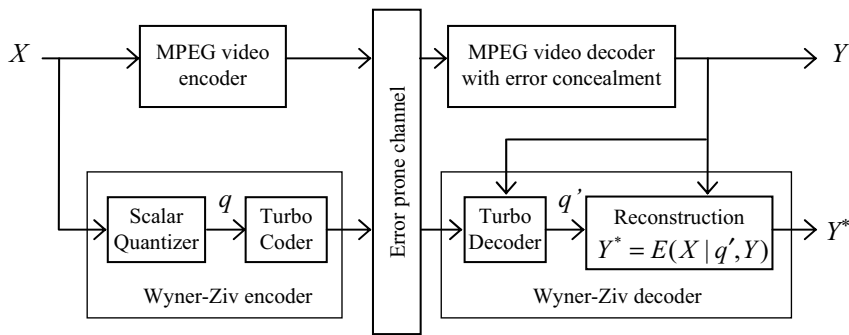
$X$

MPEG video encoder

Scalar Quantizer

$q$

Turbo Coder

Wyner-Ziv encoder

Error prone channel

MPEG video decoder with error concealment

$Y$

Turbo Decoder

$q'$

Reconstruction $Y^* = E(X \mid q', Y)$

$Y^*$

Wyner-Ziv decoder